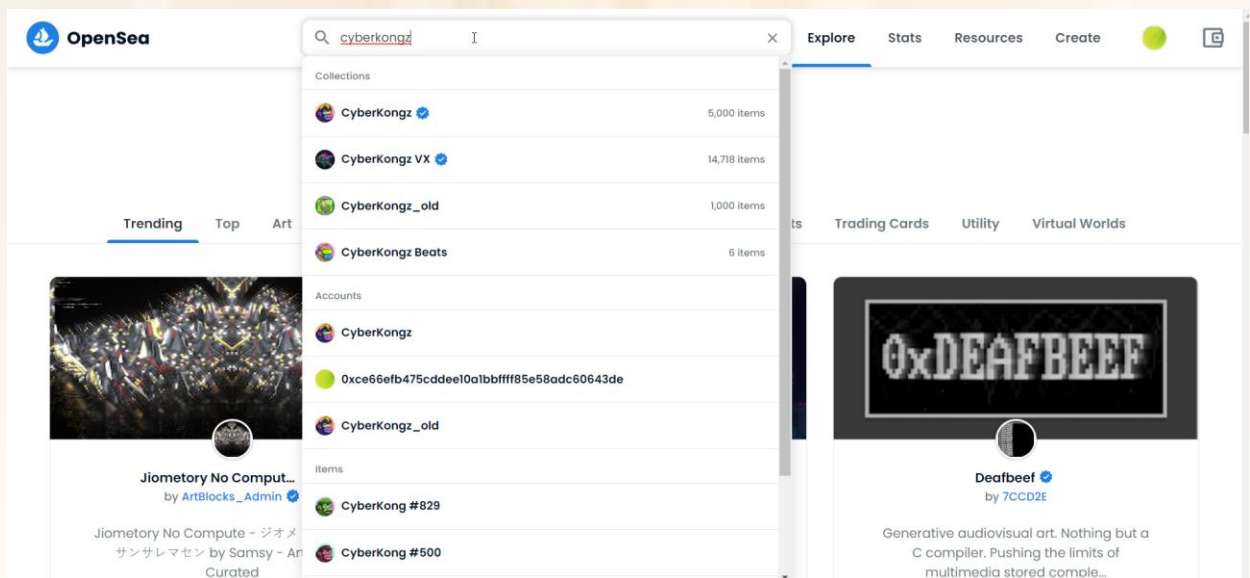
OpenSea

cyberkongz

Explore Stats Resources Create

Collections

CyberKongz 5,000 items

CyberKongz VX 14,718 items

CyberKongz_old 1,000 items

CyberKongz Beats 6 items

Accounts

CyberKongz

0xce66efb475cddee10a1bbffff85e58adc60643de

CyberKongz_old

Items

CyberKong #829

CyberKong #500

Trending Top Art

ts Trading Cards Utility Virtual Worlds

Jiometory No Comput...
by ArtBlocks_Admin

Jiometory No Compute - ジオメ
サンサレマセン by Samsy - Ar
Curated

0xDEAFBEEF

Deafbeef
by 7CCD2E

Generative audiovisual art. Nothing but a C compiler. Pushing the limits of multimedia stored comple...